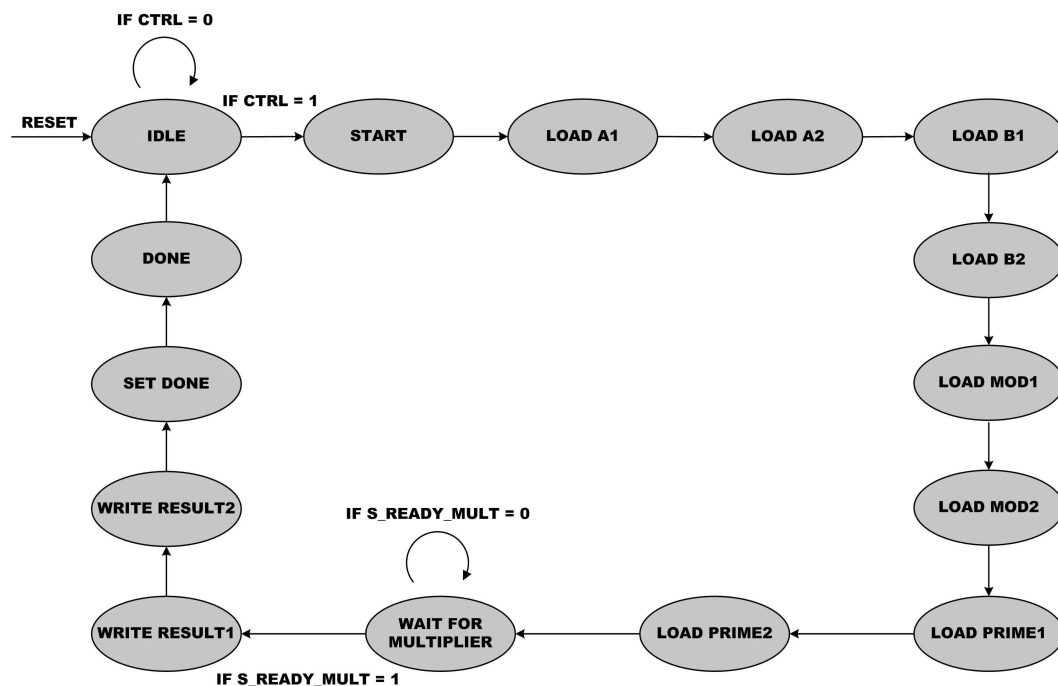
IF CTRL = 0

IF CTRL = 1

RESET

IDLE

START

LOAD A1

LOAD A2

LOAD B1

LOAD B2

LOAD MOD1

LOAD MOD2

LOAD PRIME1

LOAD PRIME2

IF S_READY_MULT = 0

WAIT FOR MULTIPLIER

IF S_READY_MULT = 1

WRITE RESULT1

WRITE RESULT2

SET DONE

DONE